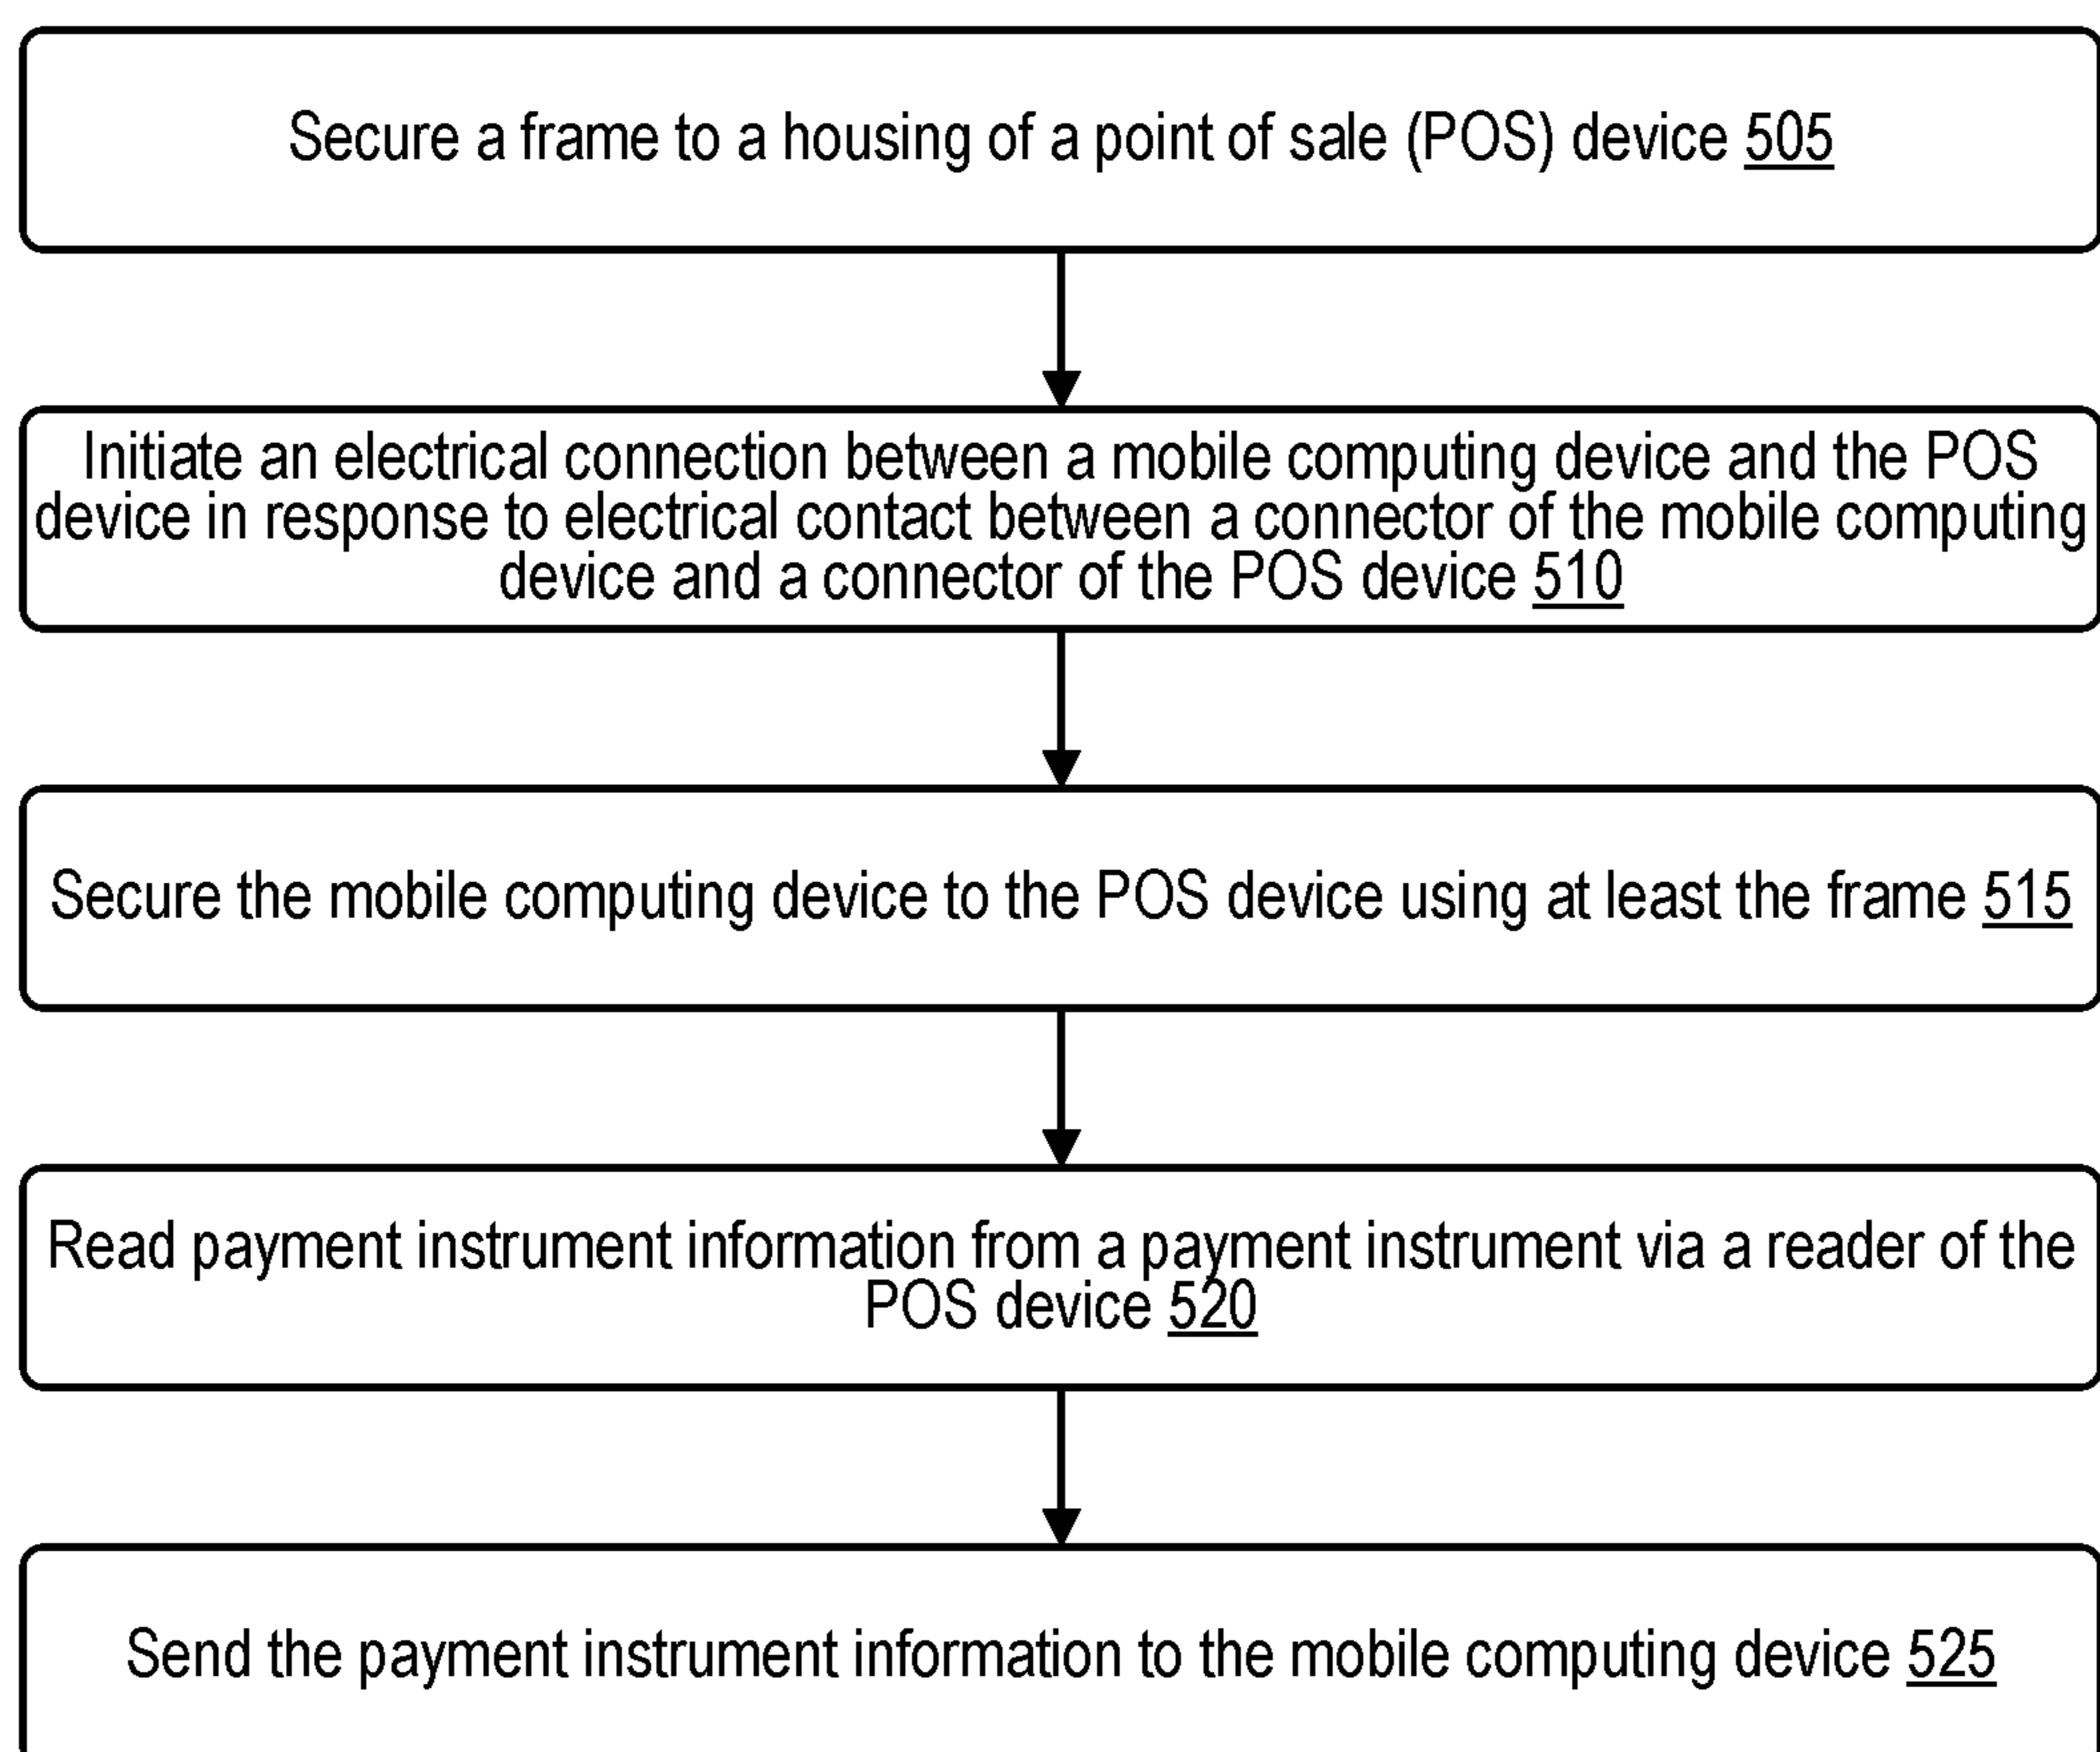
Secure a frame to a housing of a point of sale (POS) device 505

Initiate an electrical connection between a mobile computing device and the POS device in response to electrical contact between a connector of the mobile computing device and a connector of the POS device 510

Secure the mobile computing device to the POS device using at least the frame 515

Read payment instrument information from a payment instrument via a reader of the POS device 520

Send the payment instrument information to the mobile computing device 525